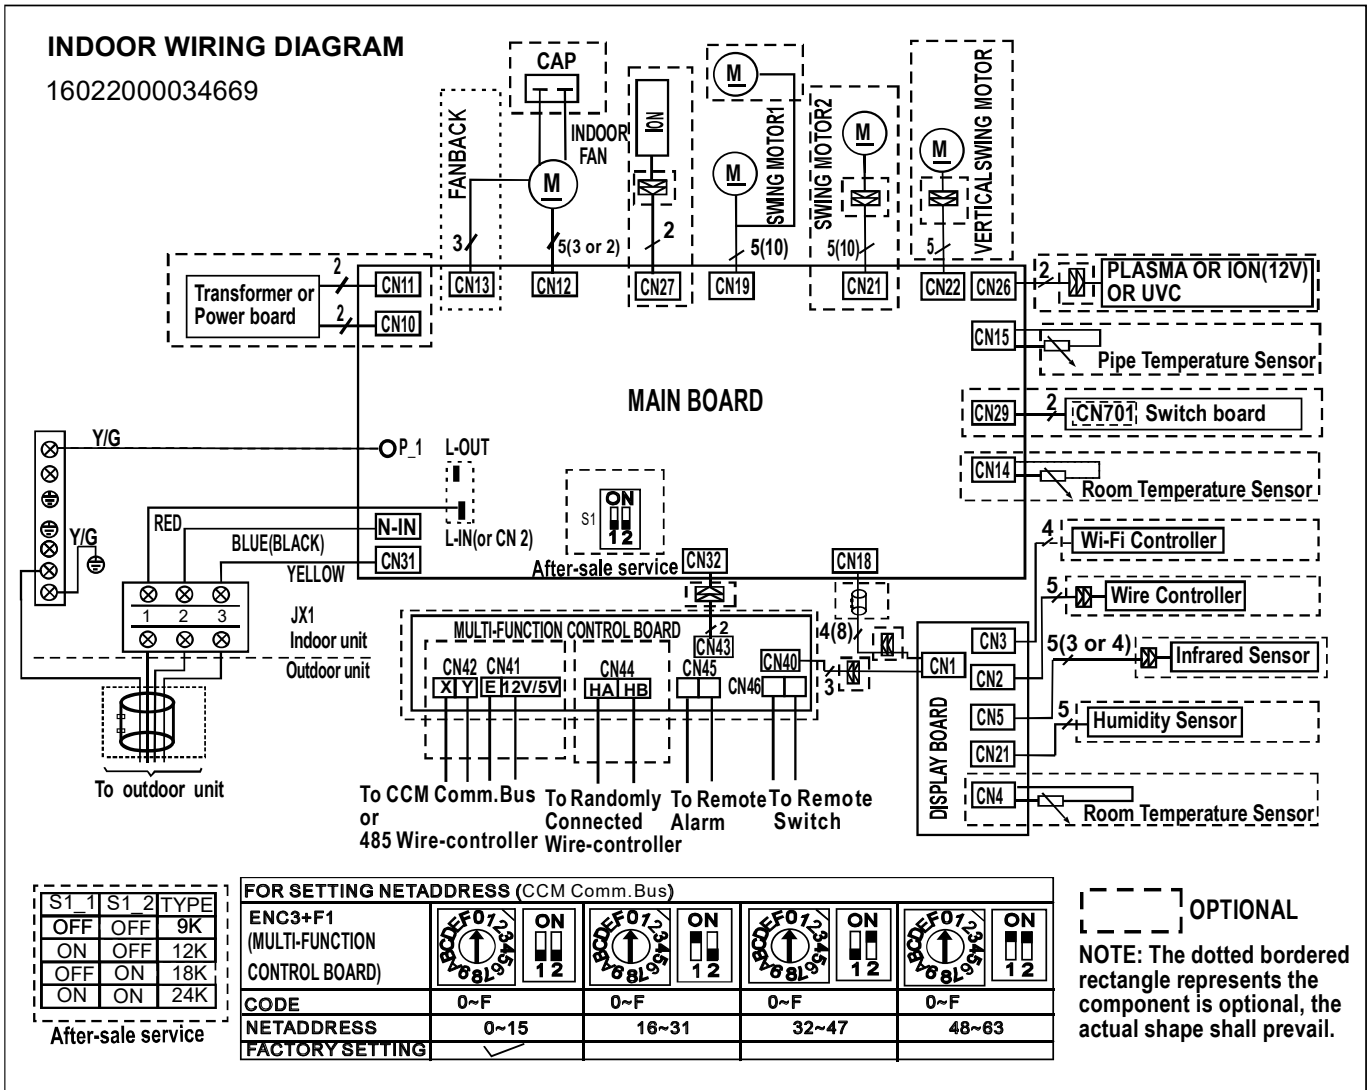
INDOOR WIRING DIAGRAM
16022000034669

CAP
INDOOR FAN
M
FANBACK
ION
M
SWING MOTOR1
M
SWING MOTOR2
M
VERTICAL SWING MOTOR
M

3
5(3 or 2)
2
5(10)
5(10)
5
2
2
2

Transformer or Power board
CN11
CN10
CN13
CN12
CN27
CN19
CN21
CN22
CN26
PLASMA OR ION(12V) OR UVC
CN15
Pipe Temperature Sensor

MAIN BOARD

CN29
2
CN701 Switch board
CN14
Room Temperature Sensor

Y/G
P_1
L-OUT
Y/G
RED
N-IN
BLUE(BLACK)
L-IN(or CN 2)
S1
ON
1 2
After-sale service
YELLOW
CN31
CN32
CN18
4
Wi-Fi Controller
5
Wire Controller
5(3 or 4)
Infrared Sensor
5
Humidity Sensor

1 2 3
JX1
Indoor unit
Outdoor unit
To outdoor unit

MULTI-FUNCTION CONTROL BOARD
2
CN43
CN42 CN41
X Y E 12V/5V
CN44
HA HB
CN45
CN40
CN46
4(8)
3
CN1
CN3
CN2
CN5
CN21
CN4
DISPLAY BOARD
Room Temperature Sensor

To CCM Comm.Bus or 485 Wire-controller
To Randomly Connected Wire-controller
To Remote Alarm
To Remote Switch

| S1_1 | S1_2 | TYPE |
|---|---|---|
| OFF | OFF | 9K |
| ON | OFF | 12K |
| OFF | ON | 18K |
| ON | ON | 24K |

After-sale service

| FOR SETTING NETADDRESS (CCM Comm.Bus) | | | | |
|---|---|---|---|---|
| ENC3+F1 (MULTI-FUNCTION CONTROL BOARD) | ON 1 2 | ON 1 2 | ON 1 2 | ON 1 2 |
| CODE | 0~F | 0~F | 0~F | 0~F |
| NETADDRESS | 0~15 | 16~31 | 32~47 | 48~63 |
| FACTORY SETTING | ✓ | | | |

OPTIONAL
NOTE: The dotted bordered rectangle represents the component is optional, the actual shape shall prevail.